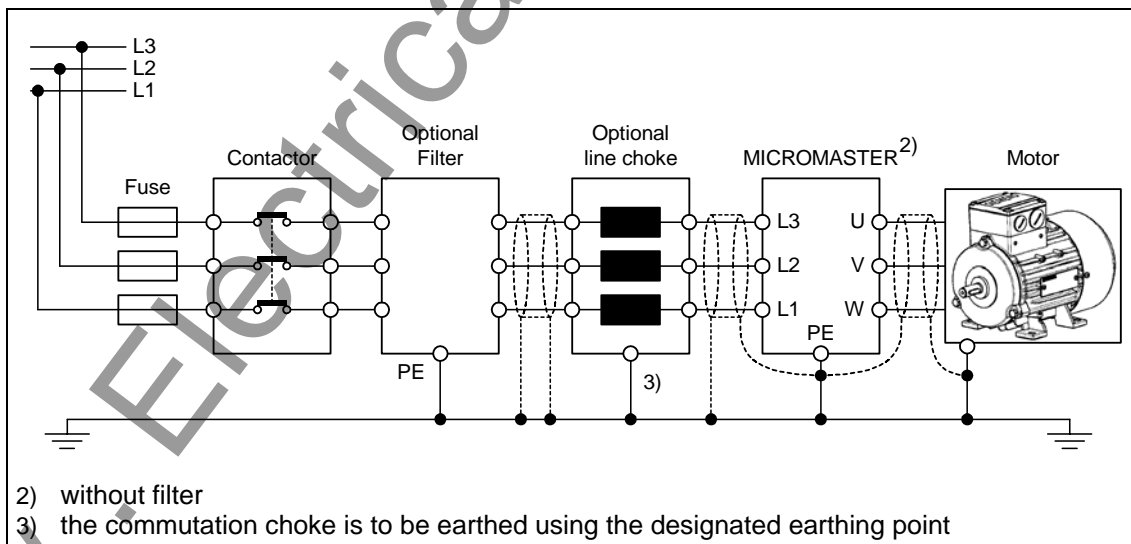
L3
L2
L1

Fuse

Contactor

Optional Filter

PE

Optional line choke

3)

MICROMASTER$^{2)}$

L3
L2
L1

PE

U
V
W

Motor

Electrica

2) without filter
3) the commutation choke is to be earthed using the designated earthing point